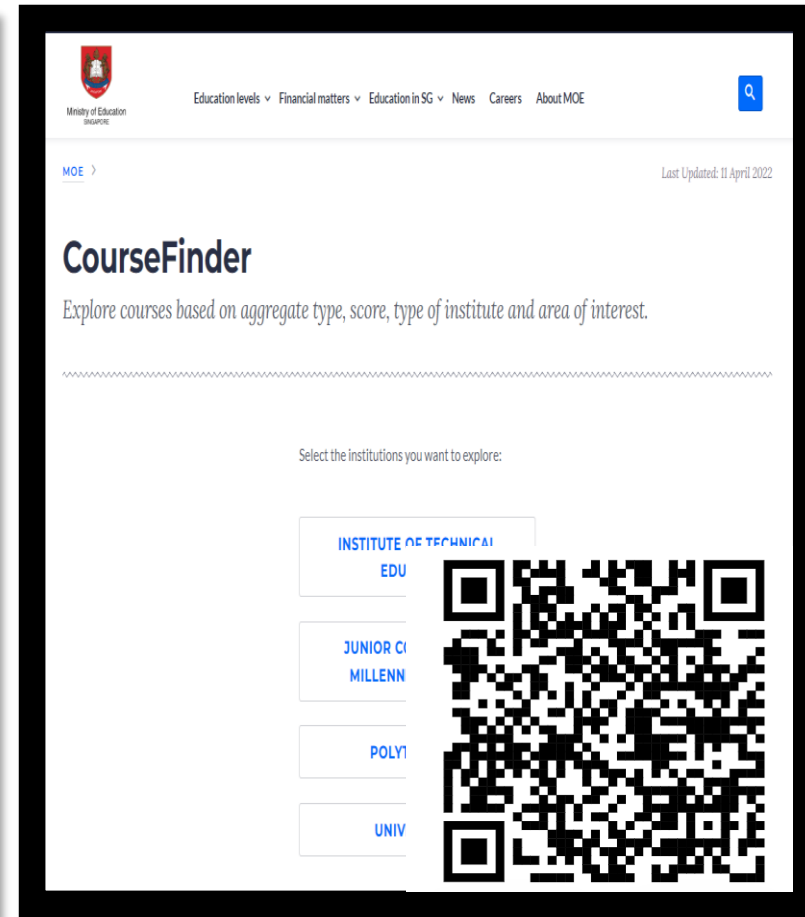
Ministry of Education
SINGAPORE

Education levels ⌄ Financial matters ⌄ Education in SG ⌄ News Careers About MOE

MOE 〉

Last Updated: 11 April 2022

CourseFinder

Explore courses based on aggregate type, score, type of institute and area of interest.

Select the institutions you want to explore:

INSTITUTE OF TECHNICAL EDU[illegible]

JUNIOR C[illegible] MILLENN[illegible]

POLYT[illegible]

UNIV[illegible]